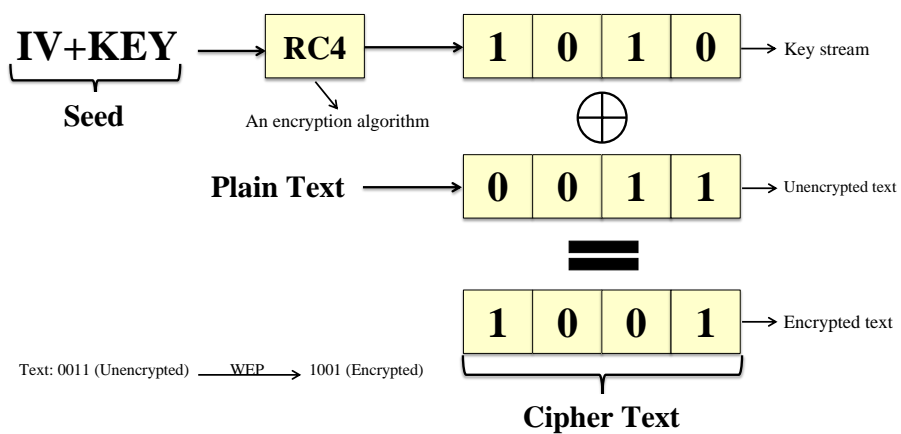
IV+KEY

Seed

RC4

An encryption algorithm

| 1 | 0 | 1 | 0 |
|---|---|---|---|

Key stream

$\oplus$

Plain Text

| 0 | 0 | 1 | 1 |
|---|---|---|---|

Unencrypted text

=

| 1 | 0 | 0 | 1 |
|---|---|---|---|

Encrypted text

Text: 0011 (Unencrypted) WEP 1001 (Encrypted)

Cipher Text